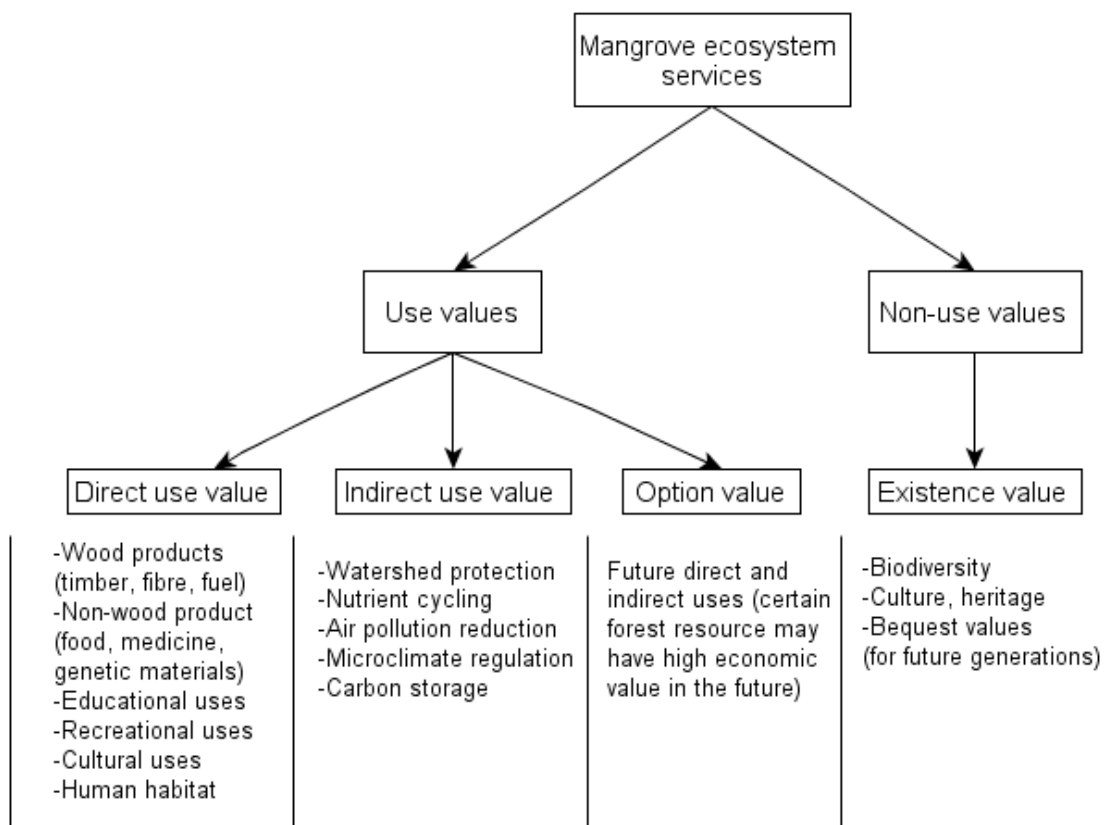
Mangrove ecosystem services

Use values

Non-use values

Direct use value

Indirect use value

Option value

Existence value

-Wood products (timber, fibre, fuel)
-Non-wood product (food, medicine, genetic materials)
-Educational uses
-Recreational uses
-Cultural uses
-Human habitat

-Watershed protection
-Nutrient cycling
-Air pollution reduction
-Microclimate regulation
-Carbon storage

Future direct and indirect uses (certain forest resource may have high economic value in the future)

-Biodiversity
-Culture, heritage
-Bequest values (for future generations)